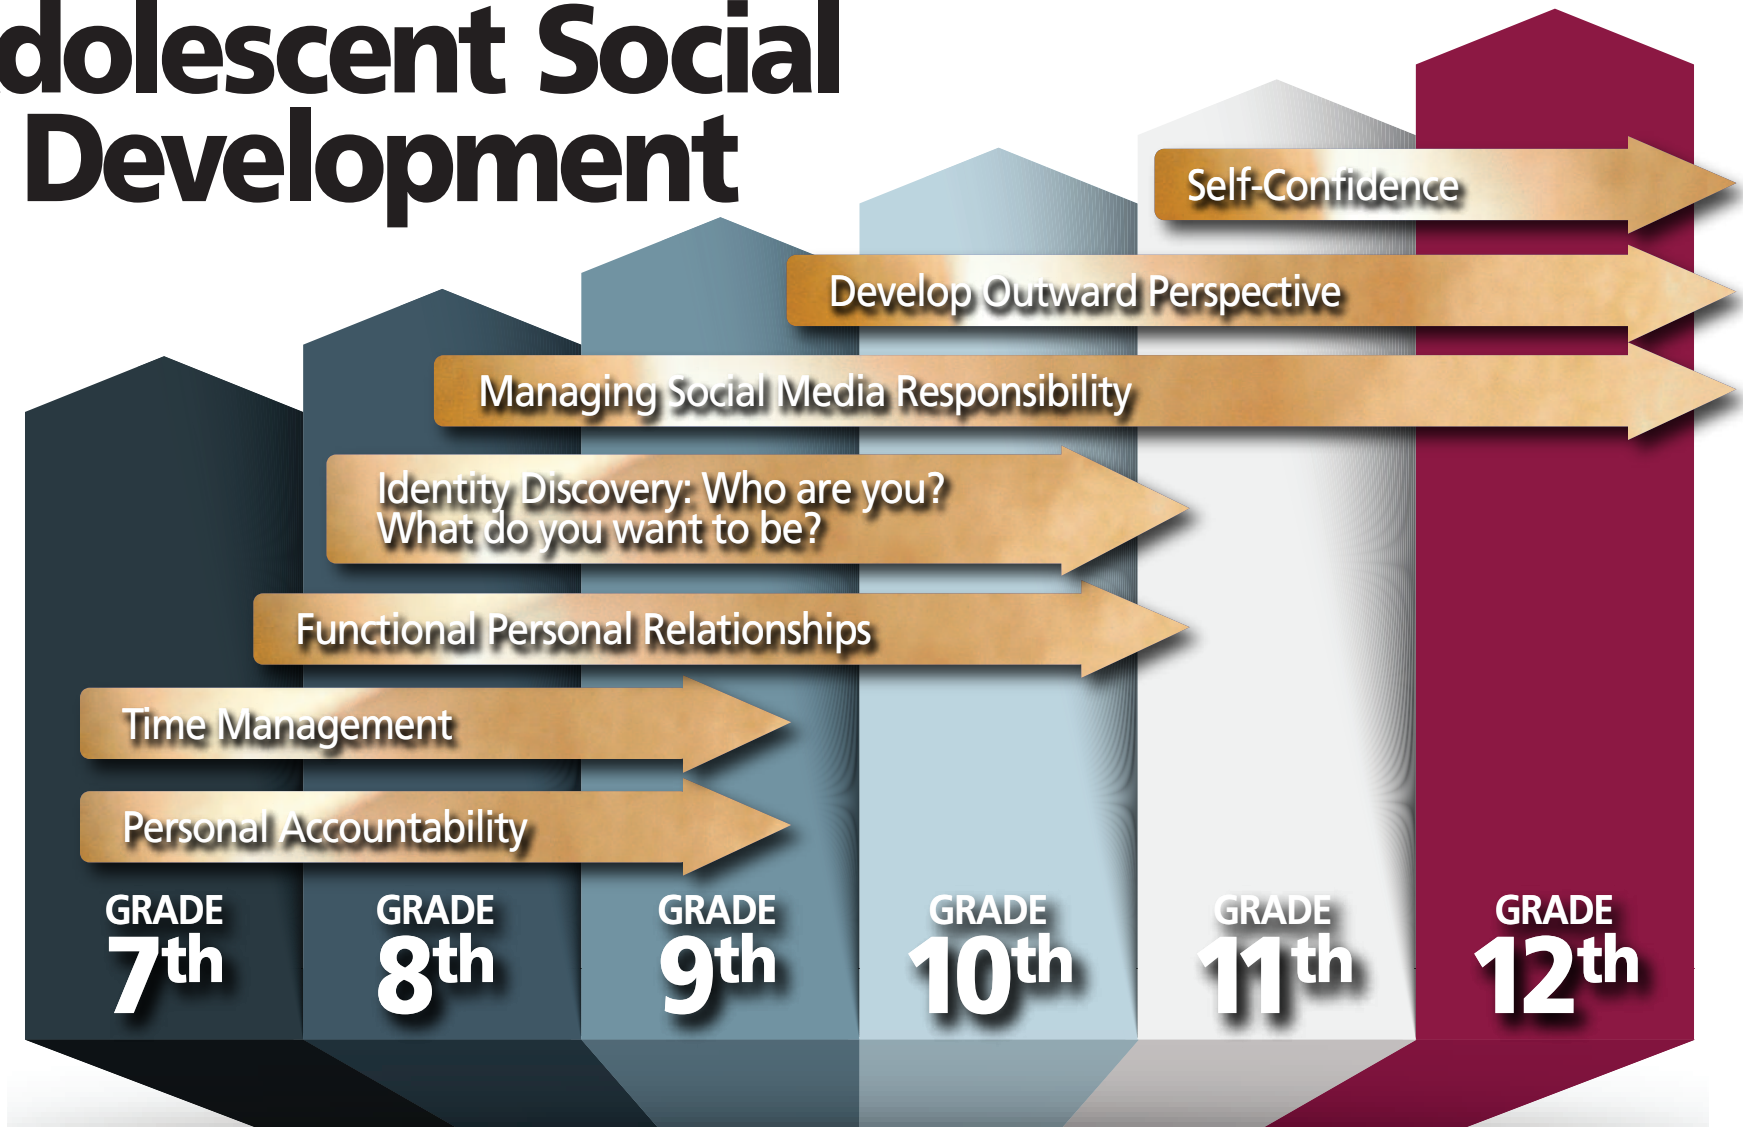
dolescent Social Development

Self-Confidence

Develop Outward Perspective

Managing Social Media Responsibility

Identity Discovery: Who are you? What do you want to be?

Functional Personal Relationships

Time Management

Personal Accountability

GRADE $7^{th}$

GRADE $8^{th}$

GRADE $9^{th}$

GRADE $10^{th}$

GRADE $11^{th}$

GRADE $12^{th}$